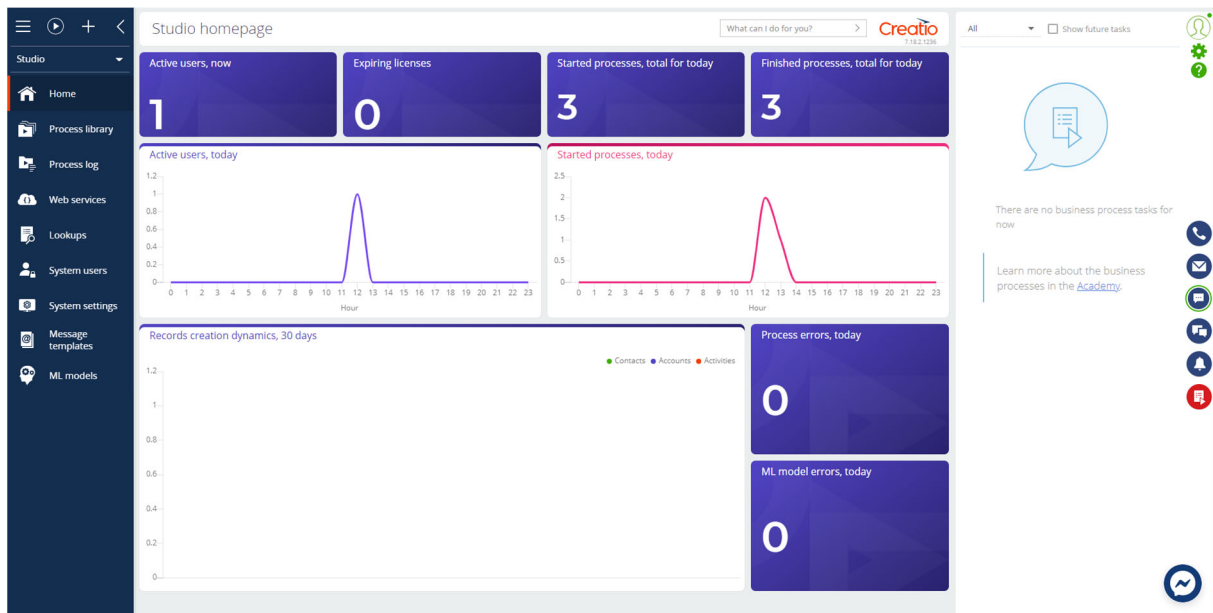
Studio

Home
Process library
Process log
Web services
Lookups
System users
System settings
Message templates
ML models

Studio homepage

What can I do for you?

Creatio
7.18.2.1236

Active users, now
1

Expiring licenses
0

Started processes, total for today
3

Finished processes, total for today
3

Active users, today
1.2
1
0.8
0.6
0.4
0.2
0
0 1 2 3 4 5 6 7 8 9 10 11 12 13 14 15 16 17 18 19 20 21 22 23
Hour

Started processes, today
2.5
2
1.5
1
0.5
0
0 1 2 3 4 5 6 7 8 9 10 11 12 13 14 15 16 17 18 19 20 21 22 23
Hour

Records creation dynamics, 30 days
Contacts Accounts Activities
1.2
1
0.8
0.6
0.4
0.2
0

Process errors, today
0

ML model errors, today
0

All
Show future tasks

There are no business process tasks for now

Learn more about the business processes in the Academy.